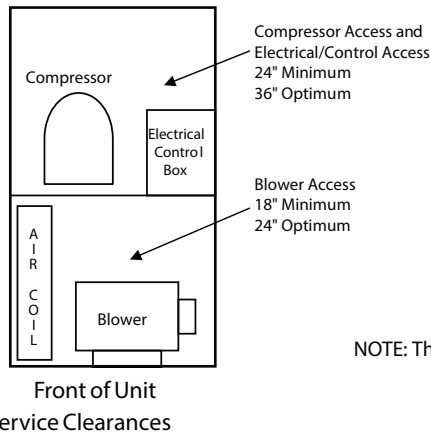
Compressor

Electrical Control Box

Compressor Access and Electrical/Control Access
24" Minimum
36" Optimum

Blower Access
18" Minimum
24" Optimum

AIR COIL

Blower

NOTE: Th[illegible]

Front of Unit
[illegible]ervice Clearances